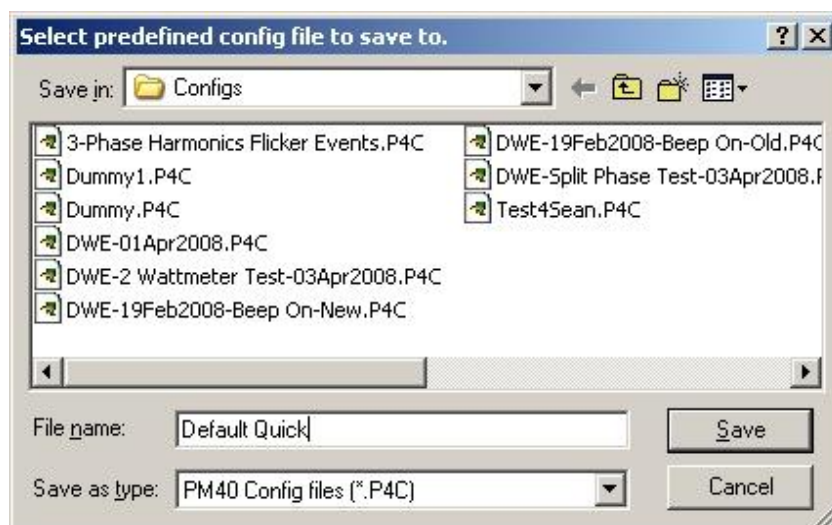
Select predefined config file to save to.

? X

Save in: Configs

3-Phase Harmonics Flicker Events.P4C
Dummy1.P4C
Dummy.P4C
DWE-01Apr2008.P4C
DWE-2 Wattmeter Test-03Apr2008.P4C
DWE-19Feb2008-Beep On-New.P4C

DWE-19Feb2008-Beep On-Old.P4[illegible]
DWE-Split Phase Test-03Apr2008.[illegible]
Test4Sean.P4C

File name: Default Quick

Save

Save as type: PM40 Config files (*.P4C)

Cancel